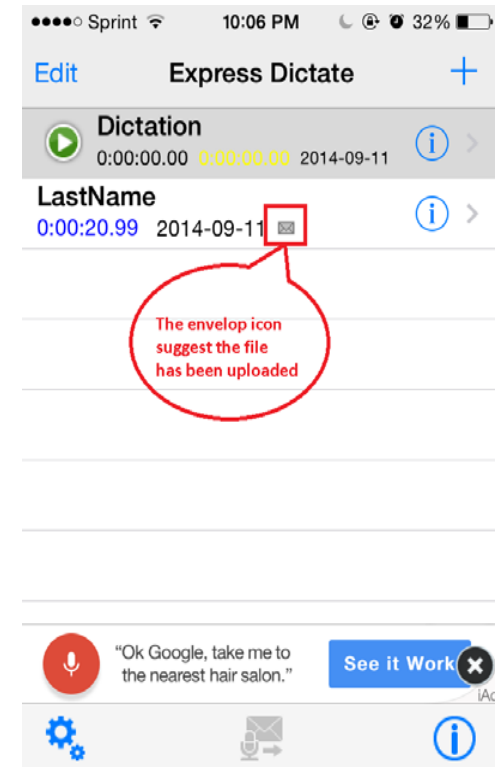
●●●●○ Sprint 10:06 PM 32%

Edit Express Dictate +

Dictation
0:00:00.00 0:00:00.00 2014-09-11

LastName
0:00:20.99 2014-09-11

The envelop icon suggest the file has been uploaded

"Ok Google, take me to the nearest hair salon."

See it Work

iAd